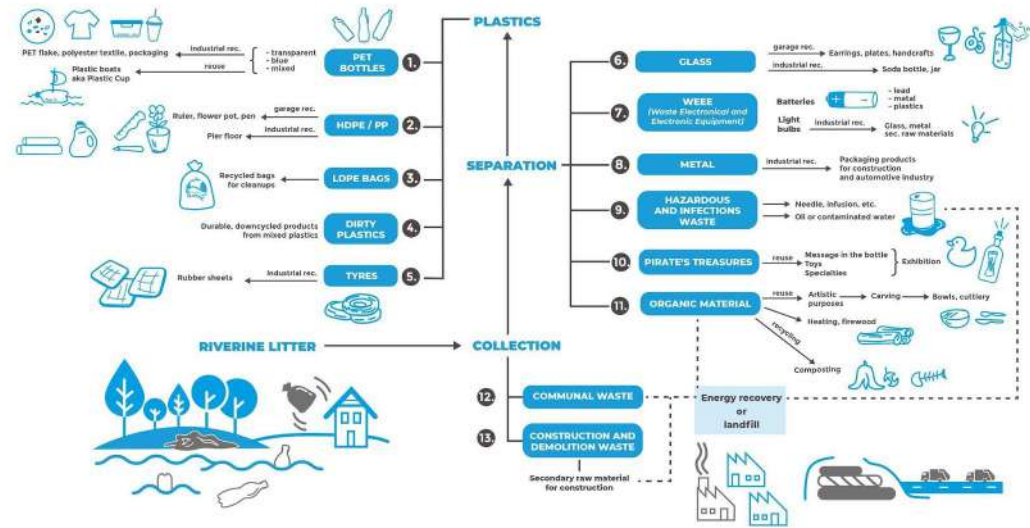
PLASTICS

PET flake, polyester textile, packaging
industrial rec.
- transparent
- blue
- mixed
reuse
Plastic boats aka Plastic Cup
PET BOTTLES 1.

garage rec.
Ruler, flower pot, pen
industrial rec.
Pier floor
HDPE / PP 2.

Recycled bags for cleanups
LDPE BAGS 3.

Durable, downcycled products from mixed plastics
DIRTY PLASTICS 4.

Rubber sheets
industrial rec.
TYRES 5.

SEPARATION

6. GLASS
garage rec.
Earrings, plates, handcrafts
industrial rec.
Soda bottle, jar

7. WEEE (Waste Electronical and Electronic Equipment)
Batteries
- lead
- metal
- plastics
Light bulbs
industrial rec.
Glass, metal sec. raw materials

8. METAL
industrial rec.
Packaging products for construction and automotive industry

9. HAZARDOUS AND INFECTIONS WASTE
Needle, infusion, etc.
Oil or contaminated water

10. PIRATE'S TREASURES
reuse
Message in the bottle
Toys
Specialties
Exhibition

11. ORGANIC MATERIAL
reuse
Artistic purposes
Carving
Bowls, cuttlery
Heating, firewood
recycling
Composting

RIVERINE LITTER
COLLECTION

12. COMMUNAL WASTE
13. CONSTRUCTION AND DEMOLITION WASTE
Secondary raw material for construction

Energy recovery or landfill